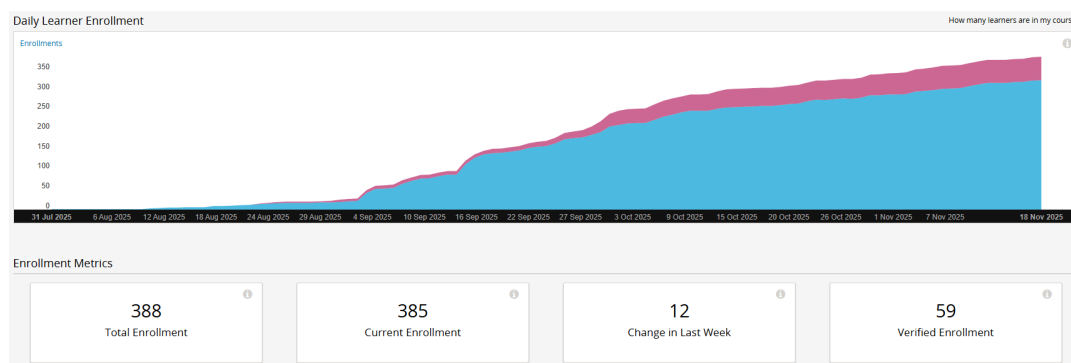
Daily Learner Enrollment

How many learners are in my cours

Enrollments

350
300
250
200
150
100
50
0

31 Jul 2025 6 Aug 2025 12 Aug 2025 18 Aug 2025 24 Aug 2025 29 Aug 2025 4 Sep 2025 10 Sep 2025 16 Sep 2025 22 Sep 2025 27 Sep 2025 3 Oct 2025 9 Oct 2025 15 Oct 2025 20 Oct 2025 26 Oct 2025 1 Nov 2025 7 Nov 2025 18 Nov 2025

Enrollment Metrics

388
Total Enrollment

385
Current Enrollment

12
Change in Last Week

59
Verified Enrollment